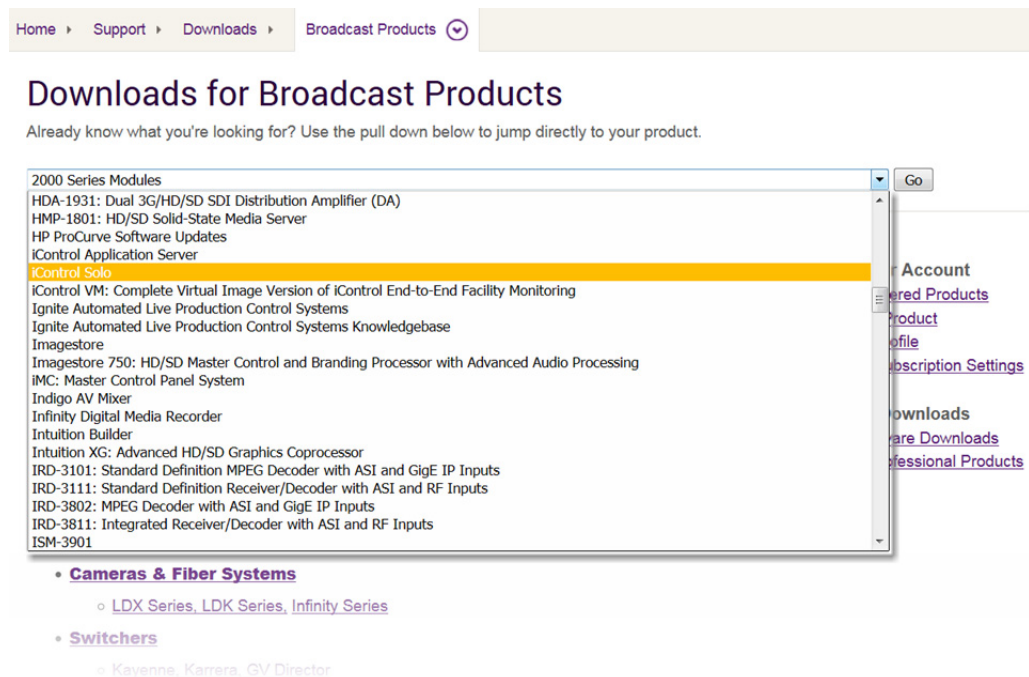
Home ▸ Support ▸ Downloads ▸ Broadcast Products

Downloads for Broadcast Products

Already know what you're looking for? Use the pull down below to jump directly to your product.

2000 Series Modules
Go

HDA-1931: Dual 3G/HD/SD SDI Distribution Amplifier (DA)
HMP-1801: HD/SD Solid-State Media Server
HP ProCurve Software Updates
iControl Application Server
iControl Solo
iControl VM: Complete Virtual Image Version of iControl End-to-End Facility Monitoring
Ignite Automated Live Production Control Systems
Ignite Automated Live Production Control Systems Knowledgebase
Imagestore
Imagestore 750: HD/SD Master Control and Branding Processor with Advanced Audio Processing
iMC: Master Control Panel System
Indigo AV Mixer
Infinity Digital Media Recorder
Intuition Builder
Intuition XG: Advanced HD/SD Graphics Coprocessor
IRD-3101: Standard Definition MPEG Decoder with ASI and GigE IP Inputs
IRD-3111: Standard Definition Receiver/Decoder with ASI and RF Inputs
IRD-3802: MPEG Decoder with ASI and GigE IP Inputs
IRD-3811: Integrated Receiver/Decoder with ASI and RF Inputs
ISM-3901

r Account
ered Products
Product
ofile
ubscription Settings

ownloads
are Downloads
ofessional Products

Cameras & Fiber Systems
LDX Series, LDK Series, Infinity Series
Switchers
Kayenne, Karrera, GV Director